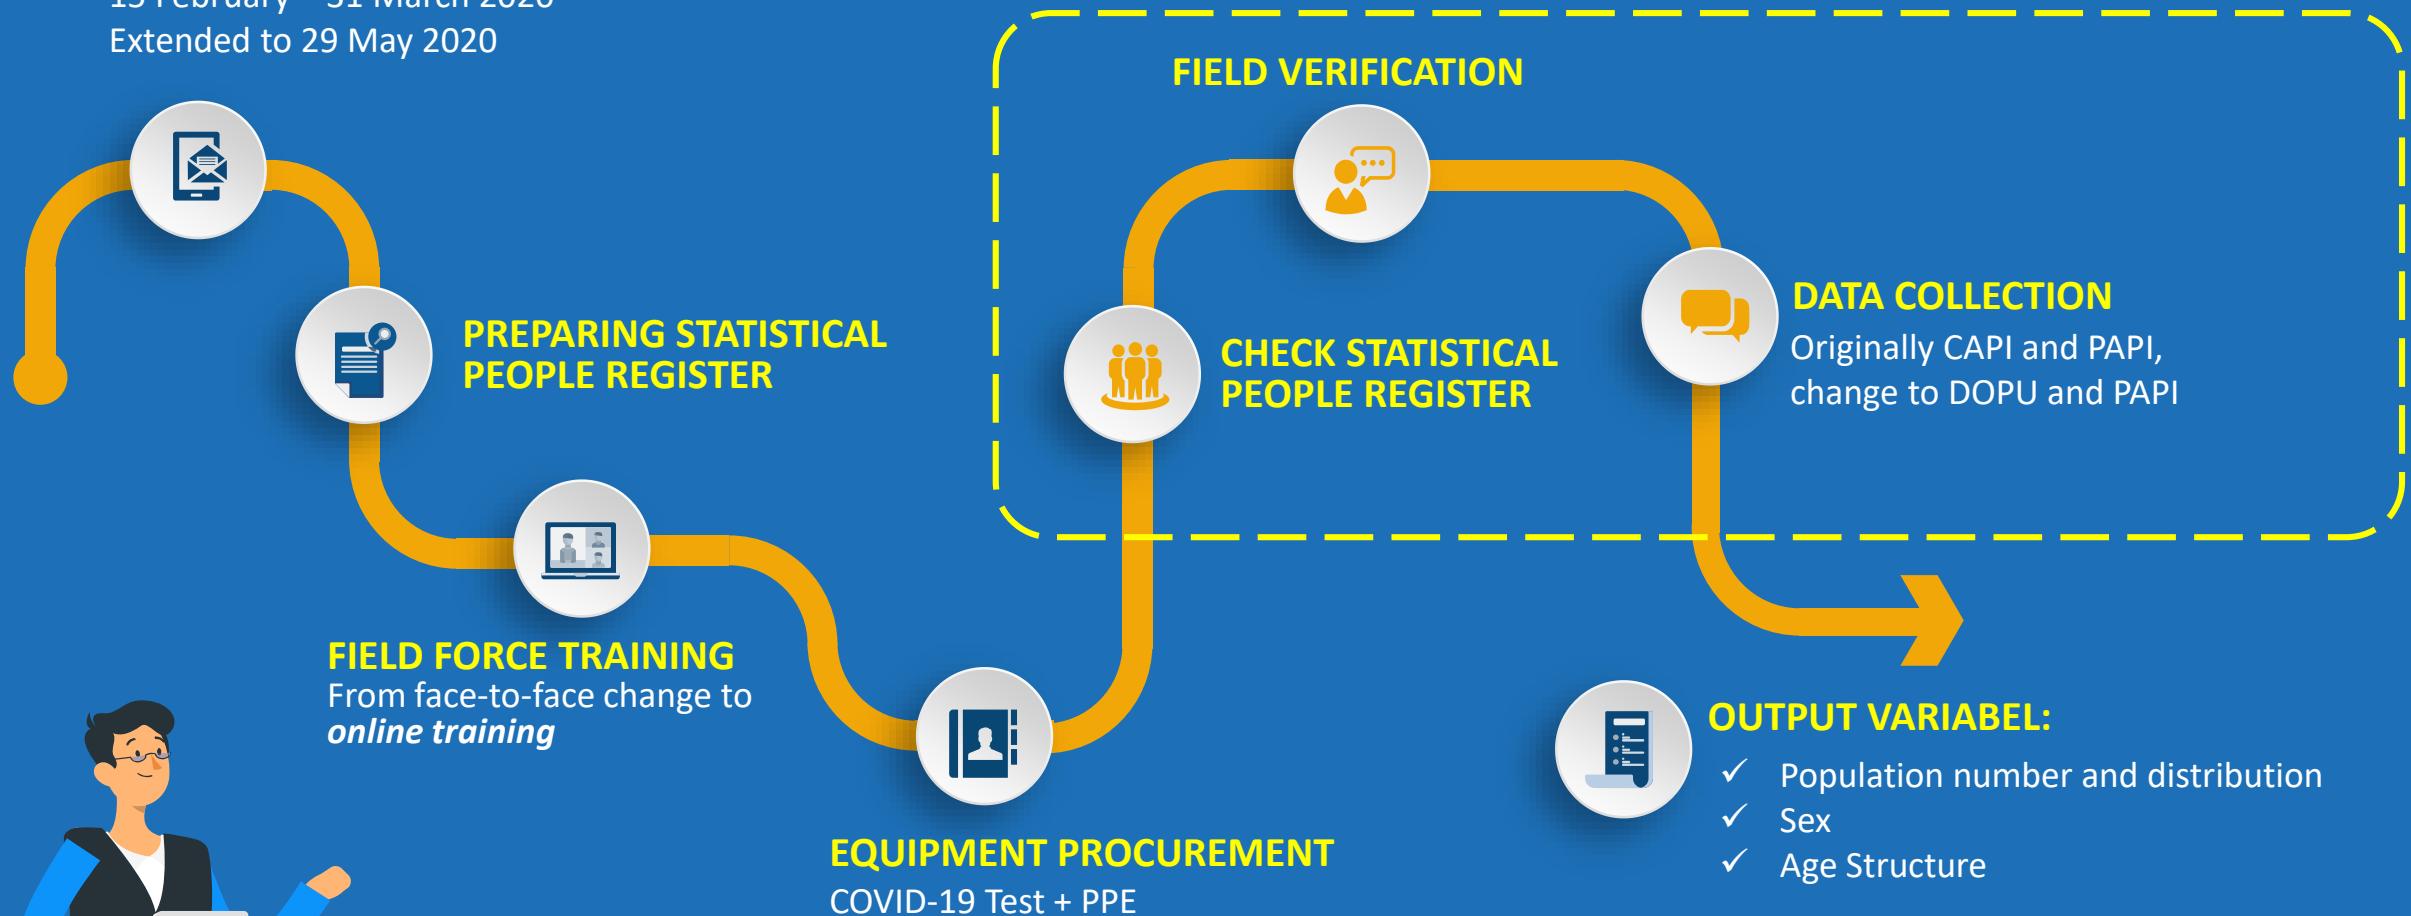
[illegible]
Extended to 29 May 2020

FIELD VERIFICATION

PREPARING STATISTICAL PEOPLE REGISTER

CHECK STATISTICAL PEOPLE REGISTER

DATA COLLECTION
Originally CAPI and PAPI, change to DOPU and PAPI

FIELD FORCE TRAINING
From face-to-face change to ***online training***

EQUIPMENT PROCUREMENT
COVID-19 Test + PPE

OUTPUT VARIABEL:
✓ Population number and distribution
✓ Sex
✓ Age Structure